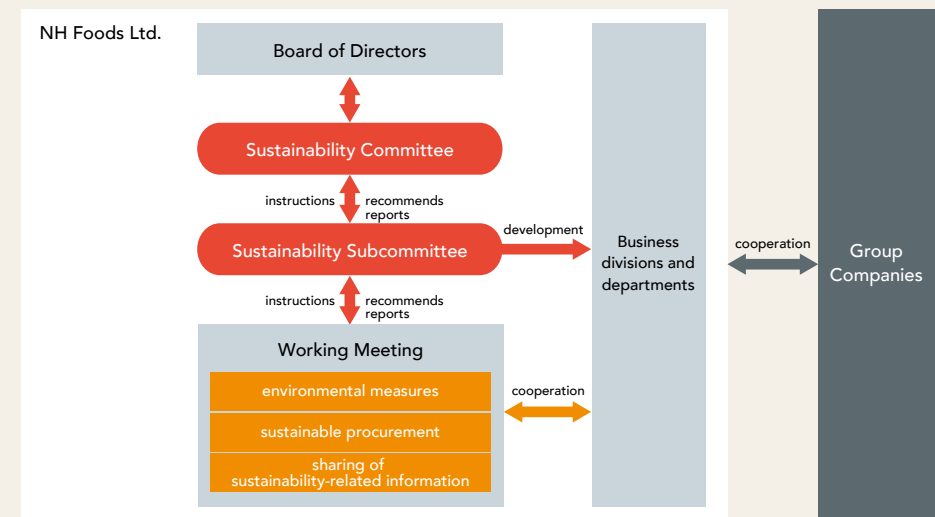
NH Foods Ltd.

Board of Directors

Sustainability Committee

instructions

recommends reports

Sustainability Subcommittee

development

instructions

recommends reports

Working Meeting

environmental measures

sustainable procurement

sharing of sustainability-related information

cooperation

Business divisions and departments

cooperation

Group Companies